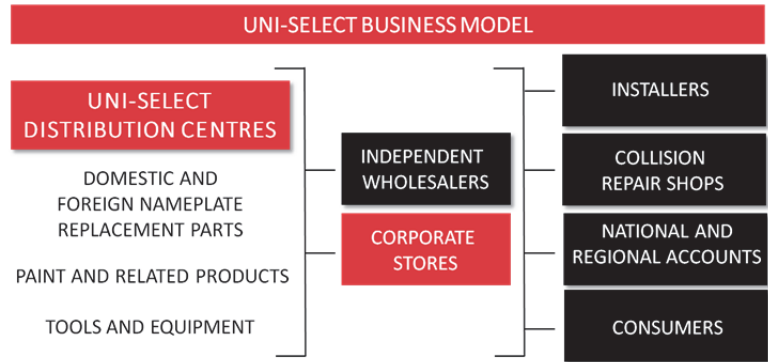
UNI-SELECT BUSINESS MODEL

UNI-SELECT DISTRIBUTION CENTRES

DOMESTIC AND FOREIGN NAMEPLATE REPLACEMENT PARTS

PAINT AND RELATED PRODUCTS

TOOLS AND EQUIPMENT

INDEPENDENT WHOLESALERS

CORPORATE STORES

INSTALLERS

COLLISION REPAIR SHOPS

NATIONAL AND REGIONAL ACCOUNTS

CONSUMERS